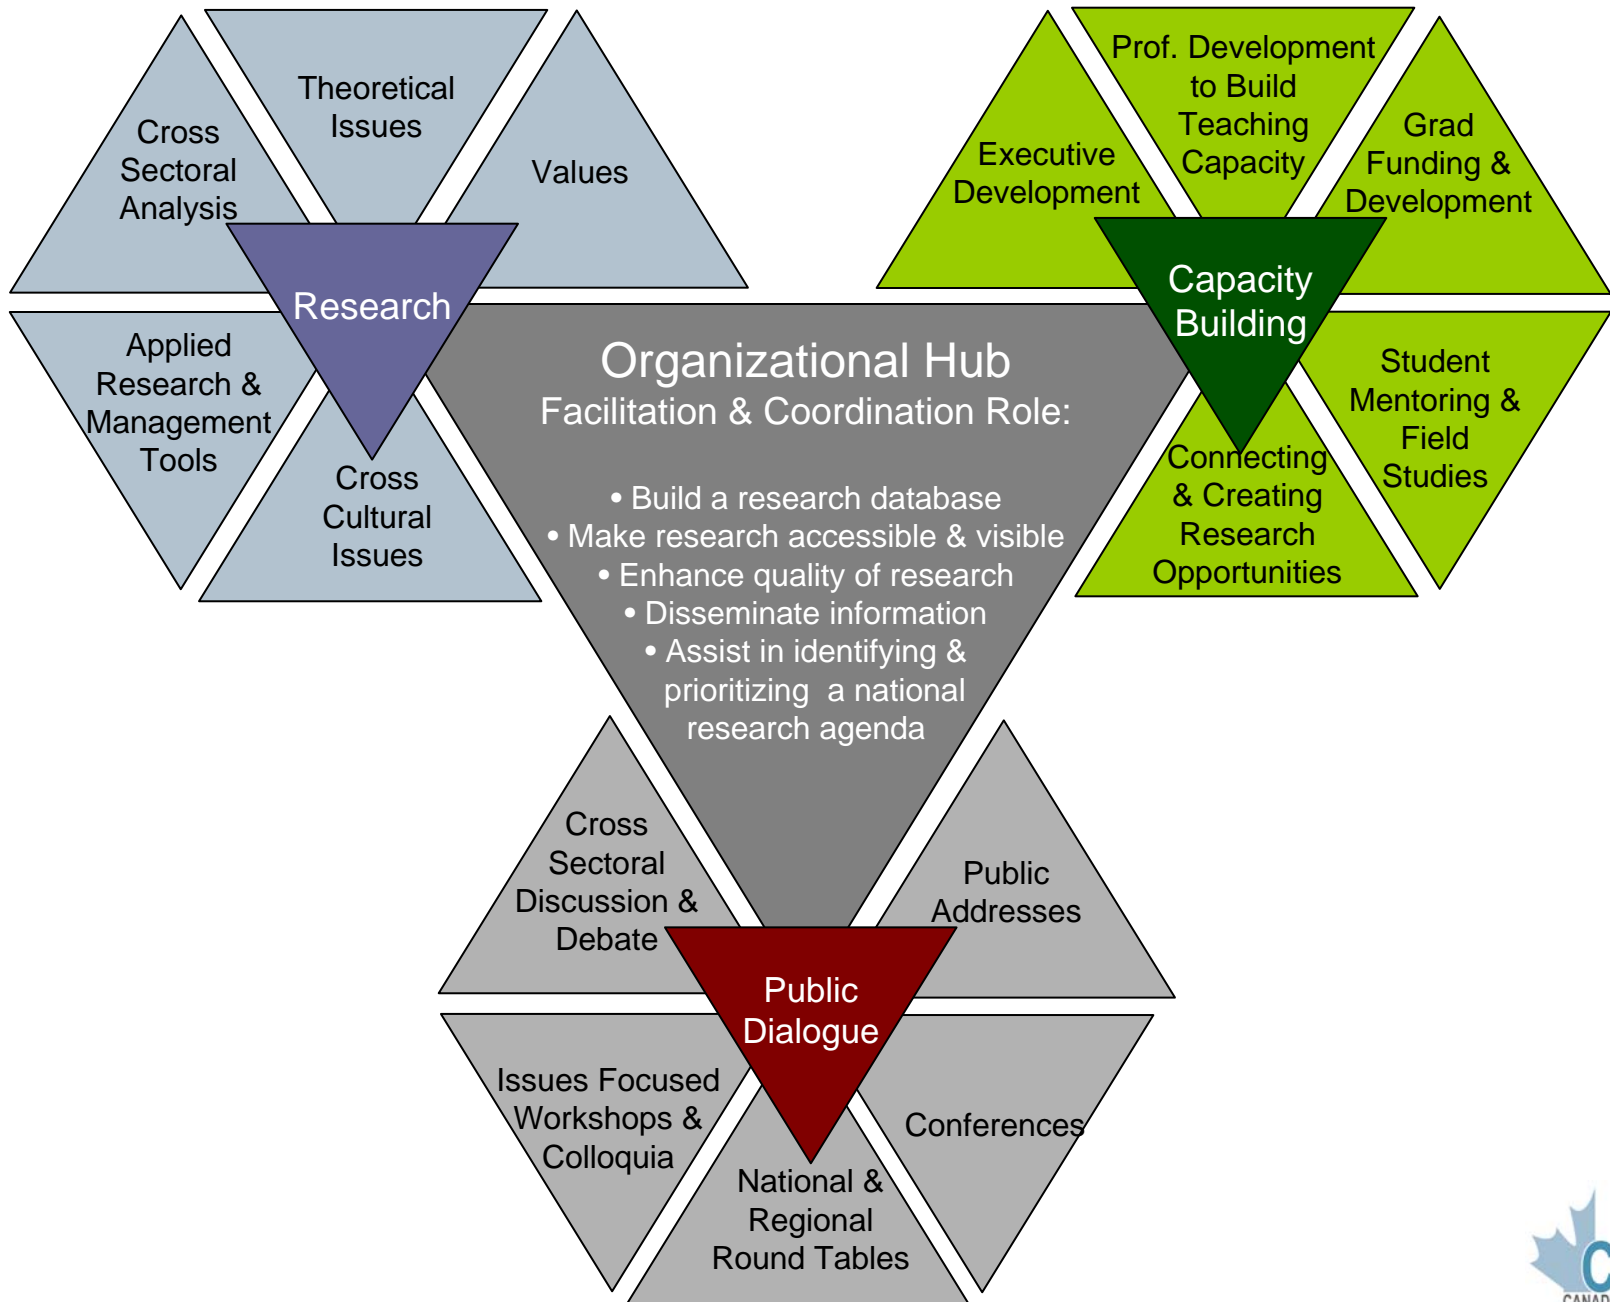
Cross Sectoral Analysis

Theoretical Issues

Values

Research

Applied Research & Management Tools

Cross Cultural Issues

Executive Development

Prof. Development to Build Teaching Capacity

Grad Funding & Development

Capacity Building

Student Mentoring & Field Studies

Connecting & Creating Research Opportunities

Organizational Hub
Facilitation & Coordination Role:

• Build a research database
• Make research accessible & visible
• Enhance quality of research
• Disseminate information
• Assist in identifying & prioritizing a national research agenda

Cross Sectoral Discussion & Debate

Public Addresses

Public Dialogue

Issues Focused Workshops & Colloquia

Conferences

National & Regional Round Tables

C
CANAD